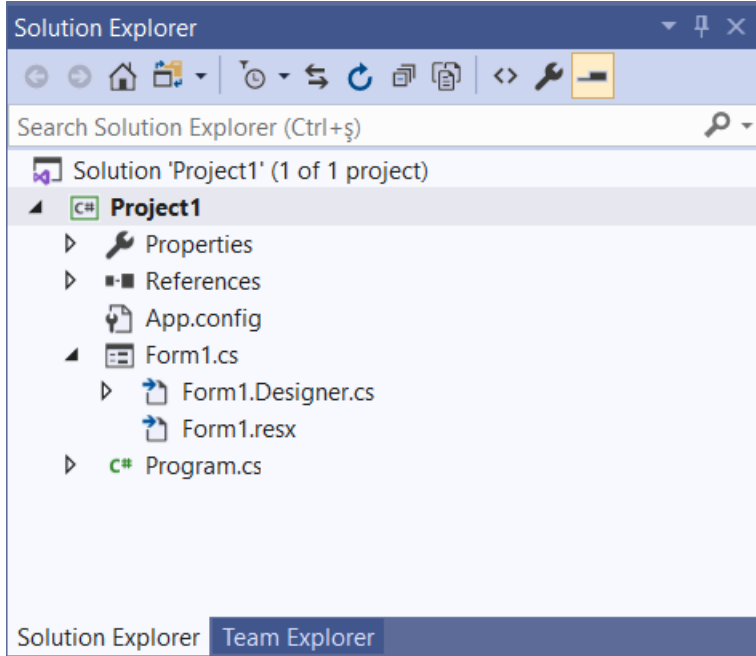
Solution Explorer

Search Solution Explorer (Ctrl+ş)

Solution 'Project1' (1 of 1 project)
Project1
Properties
References
App.config
Form1.cs
Form1.Designer.cs
Form1.resx
Program.cs

Solution Explorer
Team Explorer